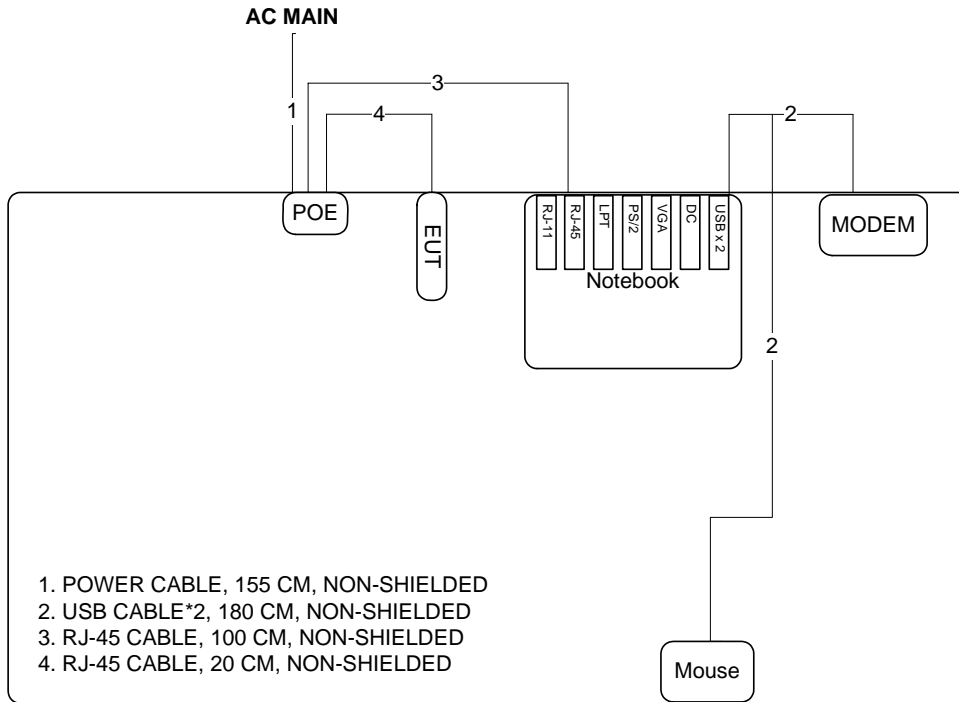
AC MAIN

3

1

4

2

POE

EUT

RJ-11

RJ-45

LPT

PS/2

VGA

DC

USB x 2

Notebook

MODEM

2

Mouse

1. POWER CABLE, 155 CM, NON-SHIELDED
2. USB CABLE*2, 180 CM, NON-SHIELDED
3. RJ-45 CABLE, 100 CM, NON-SHIELDED
4. RJ-45 CABLE, 20 CM, NON-SHIELDED